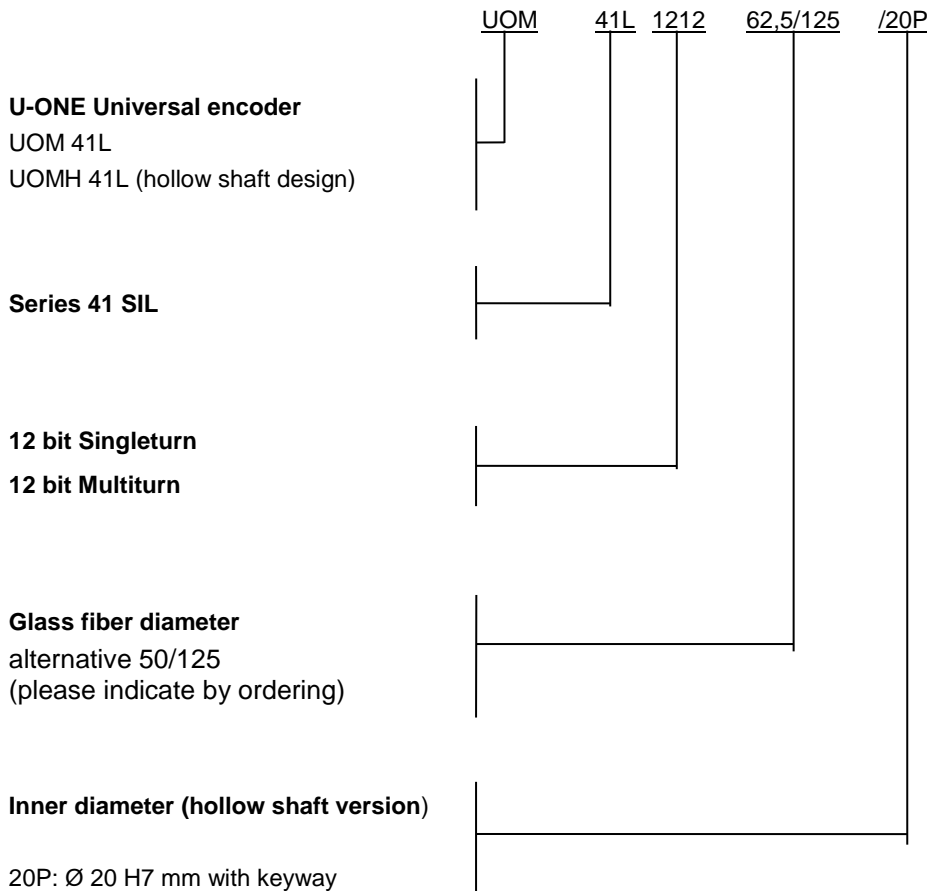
UOM 41L 1212 62,5/125 /20P

**U-ONE Universal encoder**
UOM 41L
UOMH 41L (hollow shaft design)

**Series 41 SIL**

**12 bit Singleturn**
**12 bit Multiturn**

**Glass fiber diameter**
alternative 50/125
(please indicate by ordering)

**Inner diameter (hollow shaft version**)

20P: Ø 20 H7 mm with keyway